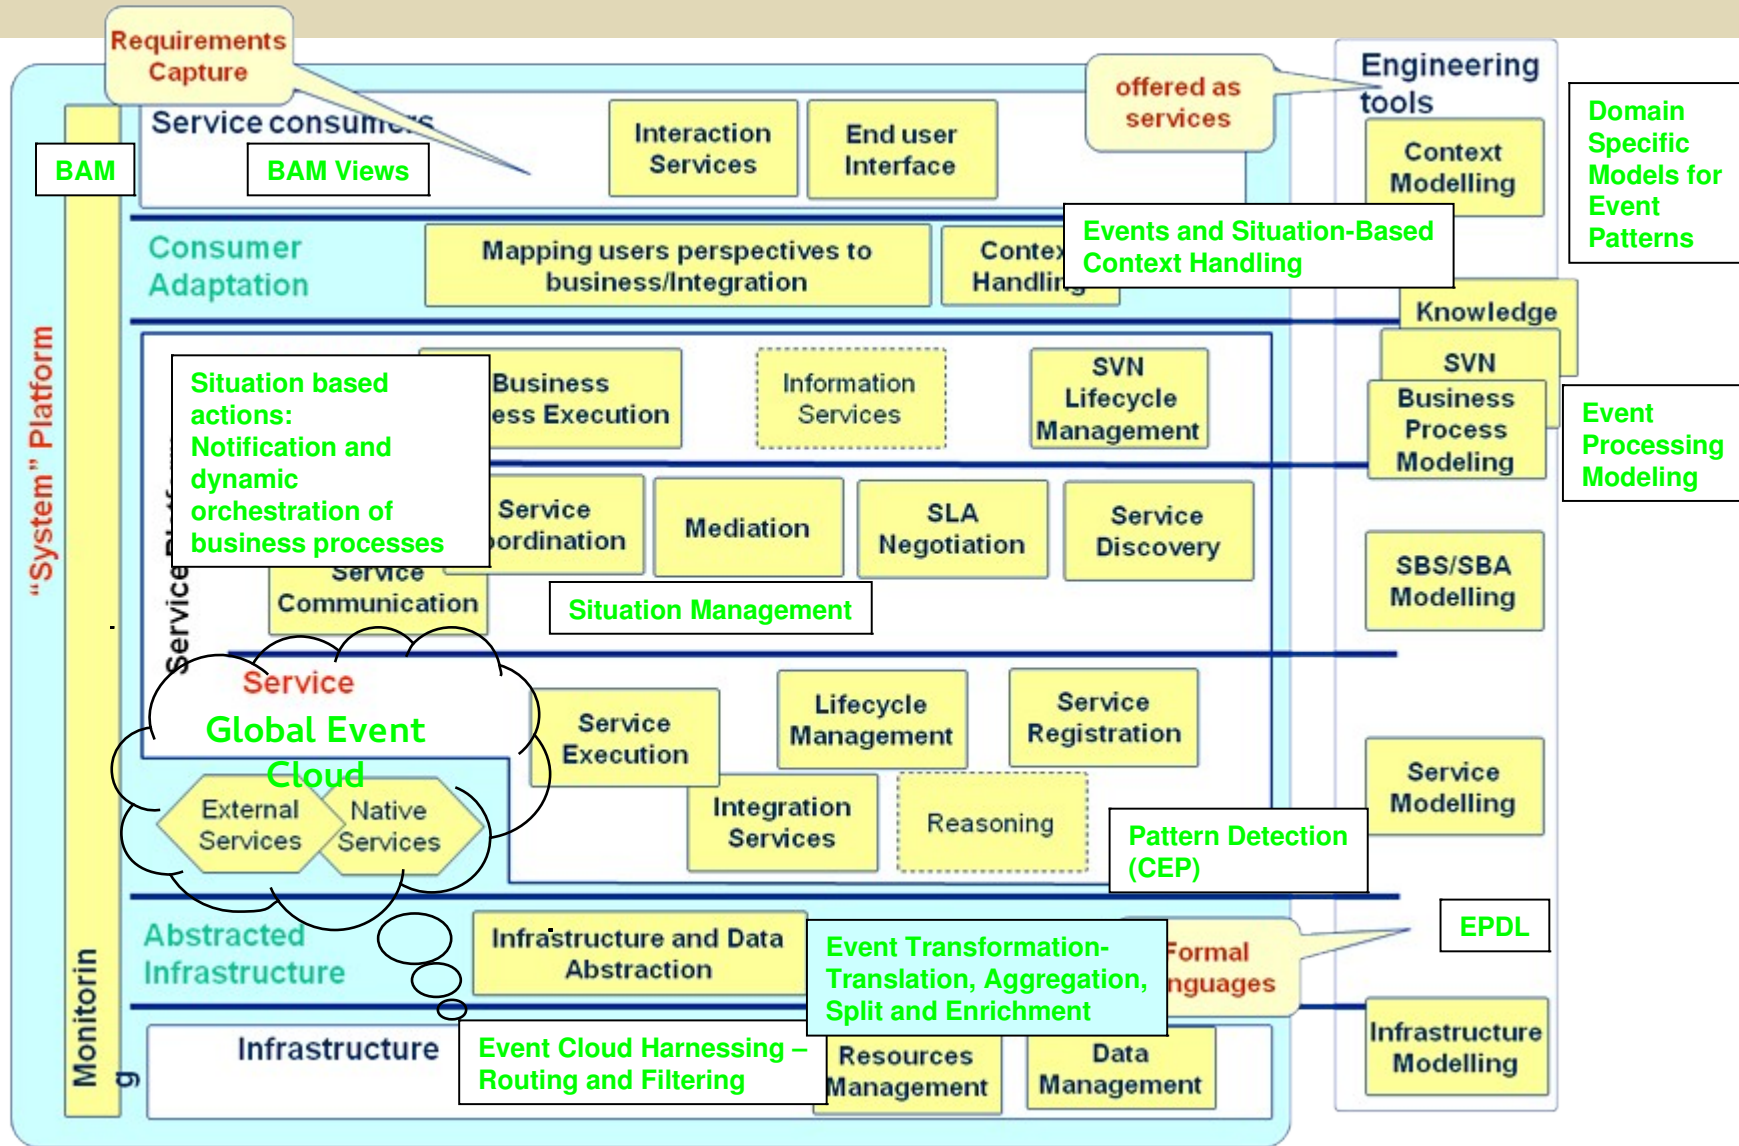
Requirements Capture

Service consumers

BAM

BAM Views

Interaction Services

End user Interface

offered as services

Engineering tools

Context Modelling

Domain Specific Models for Event Patterns

Consumer Adaptation

Mapping users perspectives to business/Integration

Contex Handling

Events and Situation-Based Context Handling

Knowledge

SVN

"System" Platform

Situation based actions: Notification and dynamic orchestration of business processes

Business ess Execution

Information Services

SVN Lifecycle Management

Business Process Modeling

Event Processing Modeling

Service oordination

Mediation

SLA Negotiation

Service Discovery

SBS/SBA Modelling

Service Communication

Situation Management

Service

Service

Global Event Cloud

Service Execution

Lifecycle Management

Service Registration

Service Modelling

External Services

Native Services

Integration Services

Reasoning

Pattern Detection (CEP)

EPDL

Abstracted Infrastructure

Infrastructure and Data Abstraction

Event Transformation- Translation, Aggregation, Split and Enrichment

Formal nguages

Monitorin g

Infrastructure

Event Cloud Harnessing – Routing and Filtering

Resources Management

Data Management

Infrastructure Modelling